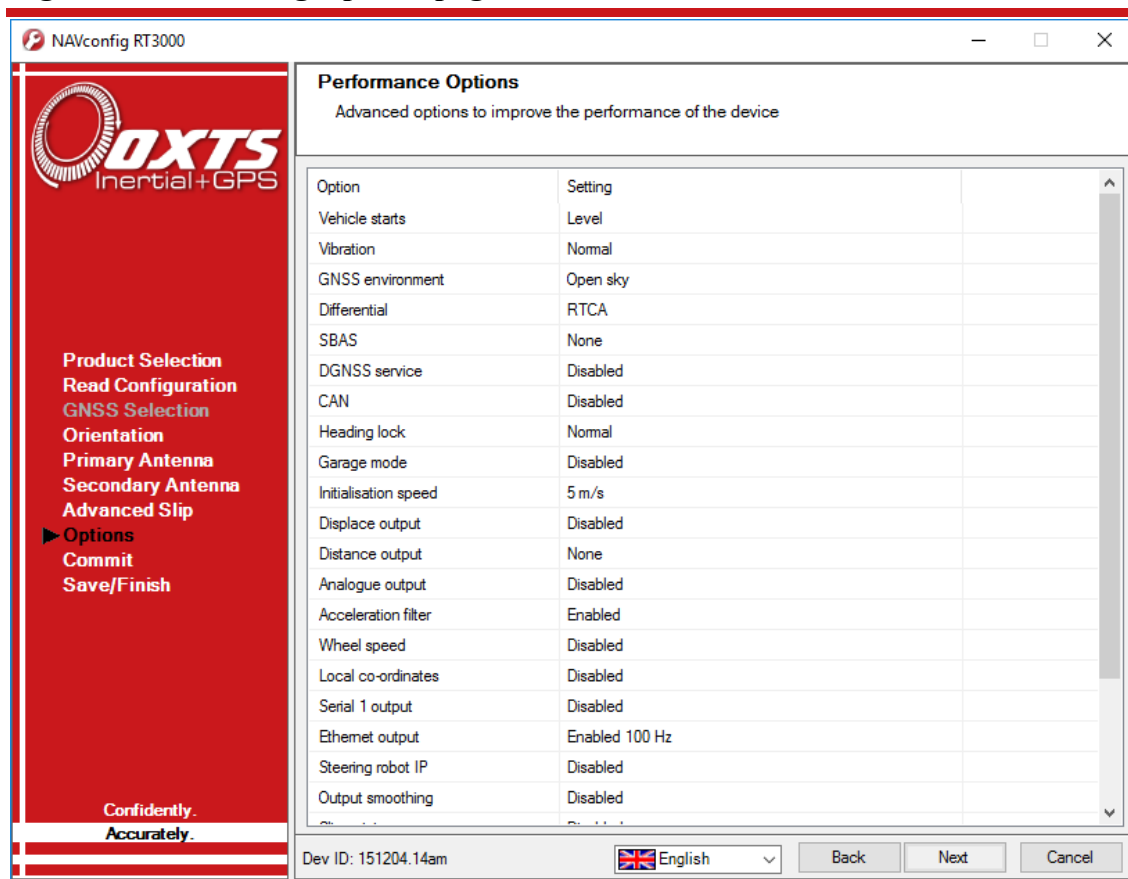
NAVconfig RT3000

OXTS Inertial+GPS

Product Selection
Read Configuration
GNSS Selection
Orientation
Primary Antenna
Secondary Antenna
Advanced Slip
Options
Commit
Save/Finish

Confidently.
Accurately.

Performance Options
Advanced options to improve the performance of the device

| Option | Setting |
|---|---|
| Vehicle starts | Level |
| Vibration | Normal |
| GNSS environment | Open sky |
| Differential | RTCA |
| SBAS | None |
| DGNSS service | Disabled |
| CAN | Disabled |
| Heading lock | Normal |
| Garage mode | Disabled |
| Initialisation speed | 5 m/s |
| Displace output | Disabled |
| Distance output | None |
| Analogue output | Disabled |
| Acceleration filter | Enabled |
| Wheel speed | Disabled |
| Local co-ordinates | Disabled |
| Serial 1 output | Disabled |
| Ethernet output | Enabled 100 Hz |
| Steering robot IP | Disabled |
| Output smoothing | Disabled |
| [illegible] | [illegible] |

Dev ID: 151204.14am
English
Back
Next
Cancel